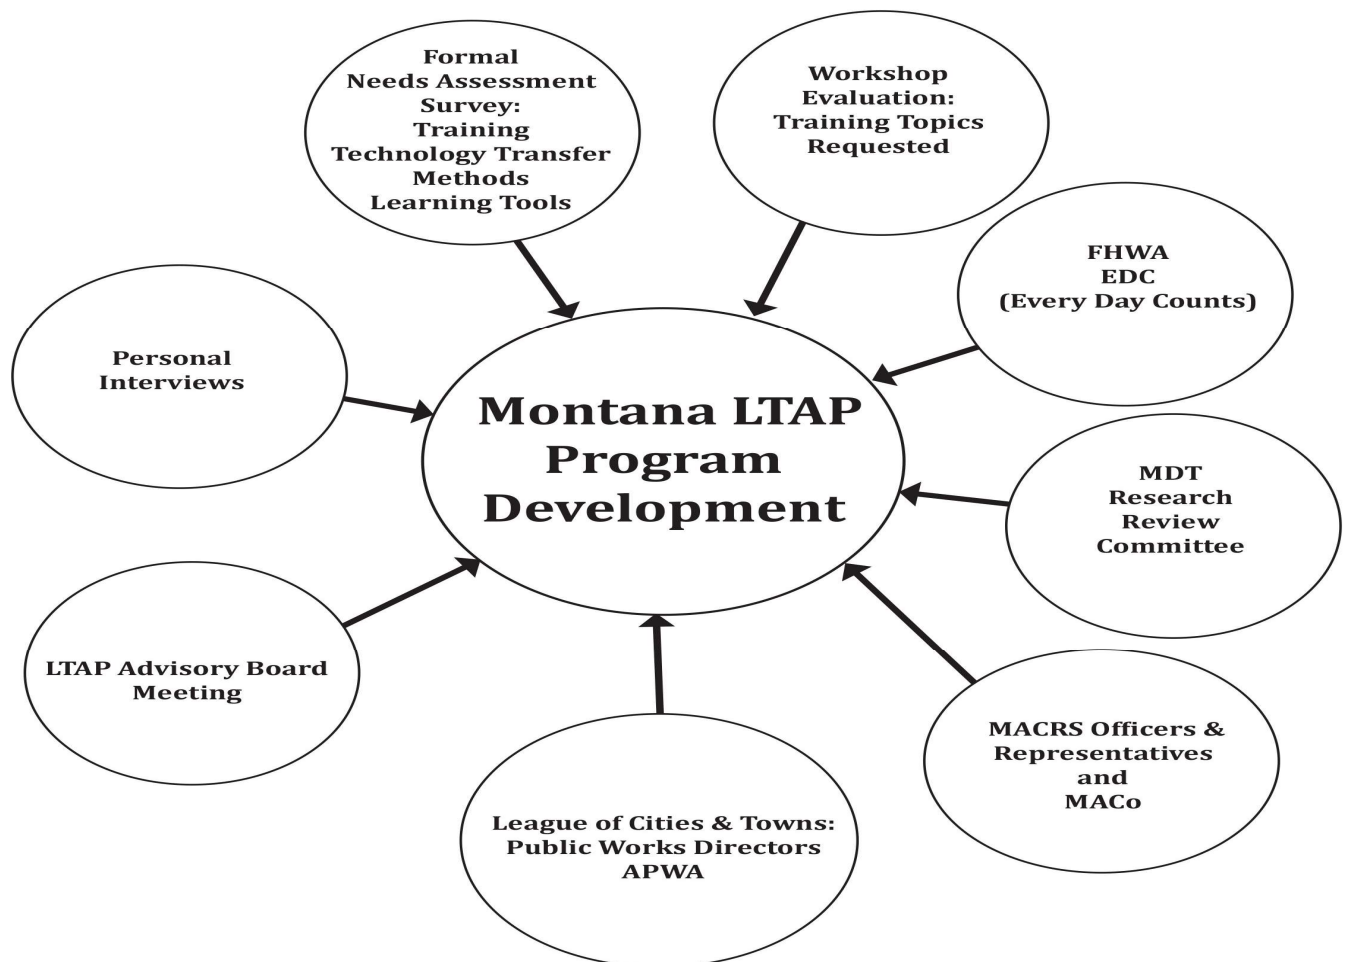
Formal
Needs Assessment
Survey:
Training
Technology Transfer
Methods
Learning Tools

Workshop
Evaluation:
Training Topics
Requested

FHWA
EDC
(Every Day Counts)

Personal
Interviews

Montana LTAP
Program
Development

MDT
Research
Review
Committee

LTAP Advisory Board
Meeting

MACRS Officers &
Representatives
and
MACo

League of Cities & Towns:
Public Works Directors
APWA